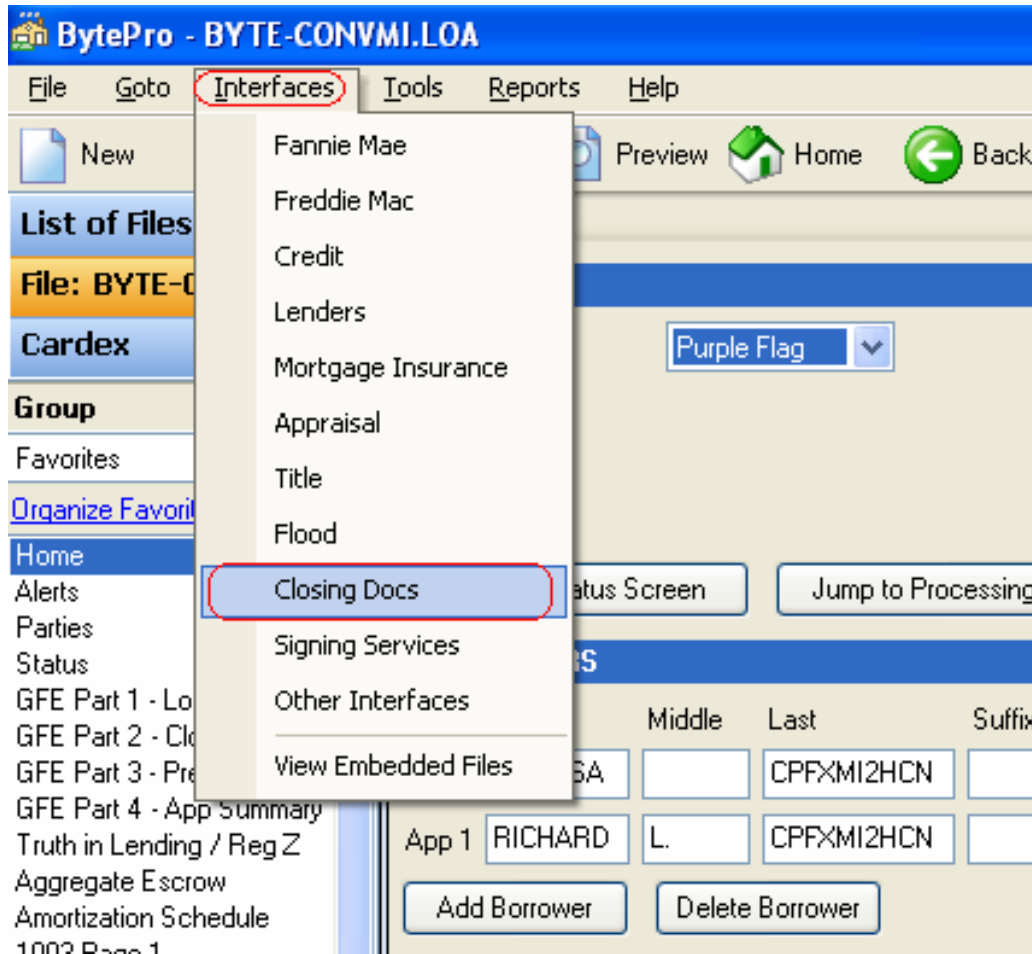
BytePro - BYTE-CONVMI.LOA

File Goto Interfaces Tools Reports Help

New Preview Home Back

Fannie Mae
Freddie Mac
Credit
Lenders
Mortgage Insurance
Appraisal
Title
Flood
Closing Docs
Signing Services
Other Interfaces
View Embedded Files

List of Files
File: BYTE-C
Cardex
Group
Favorites
Organize Favorit
Home
Alerts
Parties
Status
GFE Part 1 - Lo
GFE Part 2 - Clo
GFE Part 3 - Pre
GFE Part 4 - App Summary
Truth in Lending / Reg Z
Aggregate Escrow
Amortization Schedule
1003 Page 1

Purple Flag

atus Screen
Jump to Processing

s

Middle Last Suffix
SA CPFXMI2HCN
App 1 RICHARD L. CPFXMI2HCN
Add Borrower
Delete Borrower